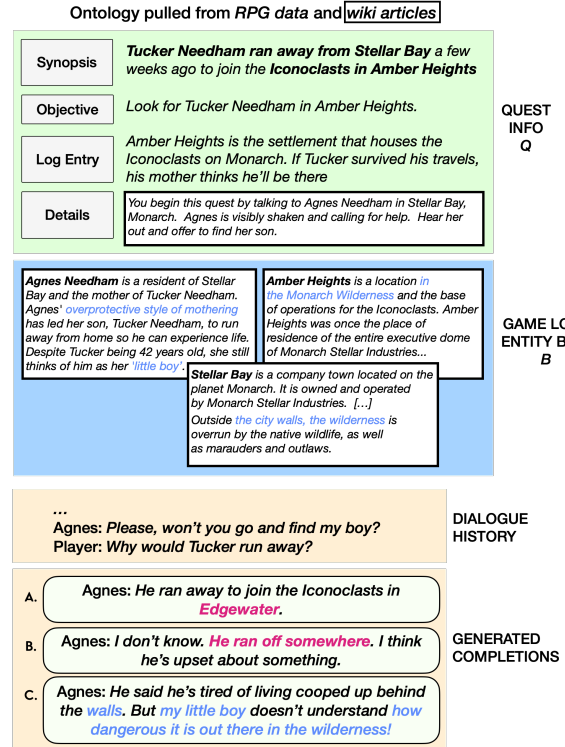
Ontology pulled from *RPG data* and *wiki articles*

Synopsis | **Tucker Needham ran away from Stellar Bay** a few weeks ago to join the **Iconoclasts in Amber Heights**

Objective | Look for Tucker Needham in Amber Heights.

Log Entry | Amber Heights is the settlement that houses the Iconoclasts on Monarch. If Tucker survived his travels, his mother thinks he'll be there

Details | You begin this quest by talking to Agnes Needham in Stellar Bay, Monarch. Agnes is visibly shaken and calling for help. Hear her out and offer to find her son.

QUEST INFO
Q

**Agnes Needham** is a resident of Stellar Bay and the mother of Tucker Needham. Agnes' overprotective style of mothering has led her son, Tucker Needham, to run away from home so he can experience life. Despite Tucker being 42 years old, she still thinks of him as her 'little boy'.

**Amber Heights** is a location in the Monarch Wilderness and the base of operations for the Iconoclasts. Amber Heights was once the place of residence of the entire executive dome of Monarch Stellar Industries...

**Stellar Bay** is a company town located on the planet Monarch. It is owned and operated by Monarch Stellar Industries. [...]
Outside the city walls, the wilderness is overrun by the native wildlife, as well as marauders and outlaws.

GAME LO
ENTITY B
B

...
Agnes: *Please, won't you go and find my boy?*
Player: *Why would Tucker run away?*

DIALOGUE HISTORY

A. Agnes: *He ran away to join the Iconoclasts in Edgewater.*

B. Agnes: *I don't know. He ran off somewhere. I think he's upset about something.*

C. Agnes: *He said he's tired of living cooped up behind the walls. But my little boy doesn't understand how dangerous it is out there in the wilderness!*

GENERATED COMPLETIONS